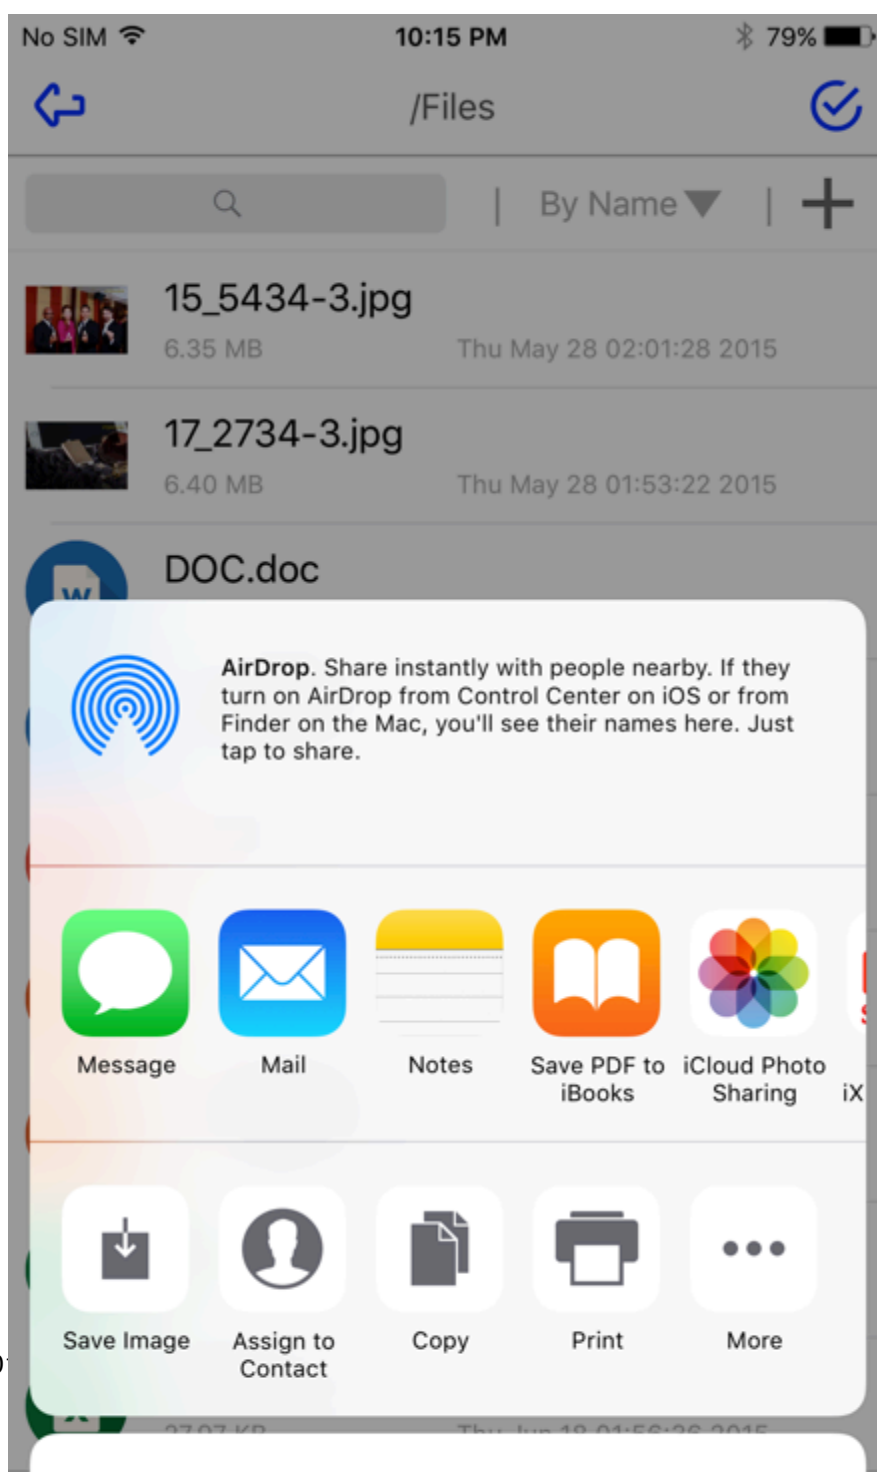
No SIM 10:15 PM 79%

/Files

By Name

15_5434-3.jpg
6.35 MB Thu May 28 02:01:28 2015

17_2734-3.jpg
6.40 MB Thu May 28 01:53:22 2015

DOC.doc

**AirDrop**. Share instantly with people nearby. If they turn on AirDrop from Control Center on iOS or from Finder on the Mac, you'll see their names here. Just tap to share.

Message
Mail
Notes
Save PDF to iBooks
iCloud Photo Sharing
iX

Save Image
Assign to Contact
Copy
Print
More